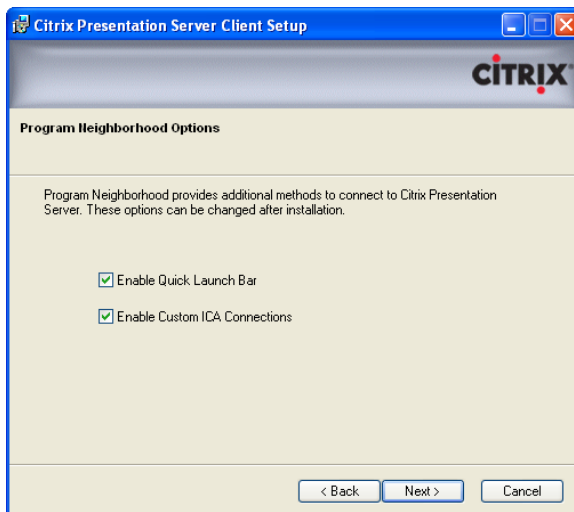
Citrix Presentation Server Client Setup

CITRIX

Program Neighborhood Options

Program Neighborhood provides additional methods to connect to Citrix Presentation Server. These options can be changed after installation.

Enable Quick Launch Bar

Enable Custom ICA Connections

< Back
Next >
Cancel